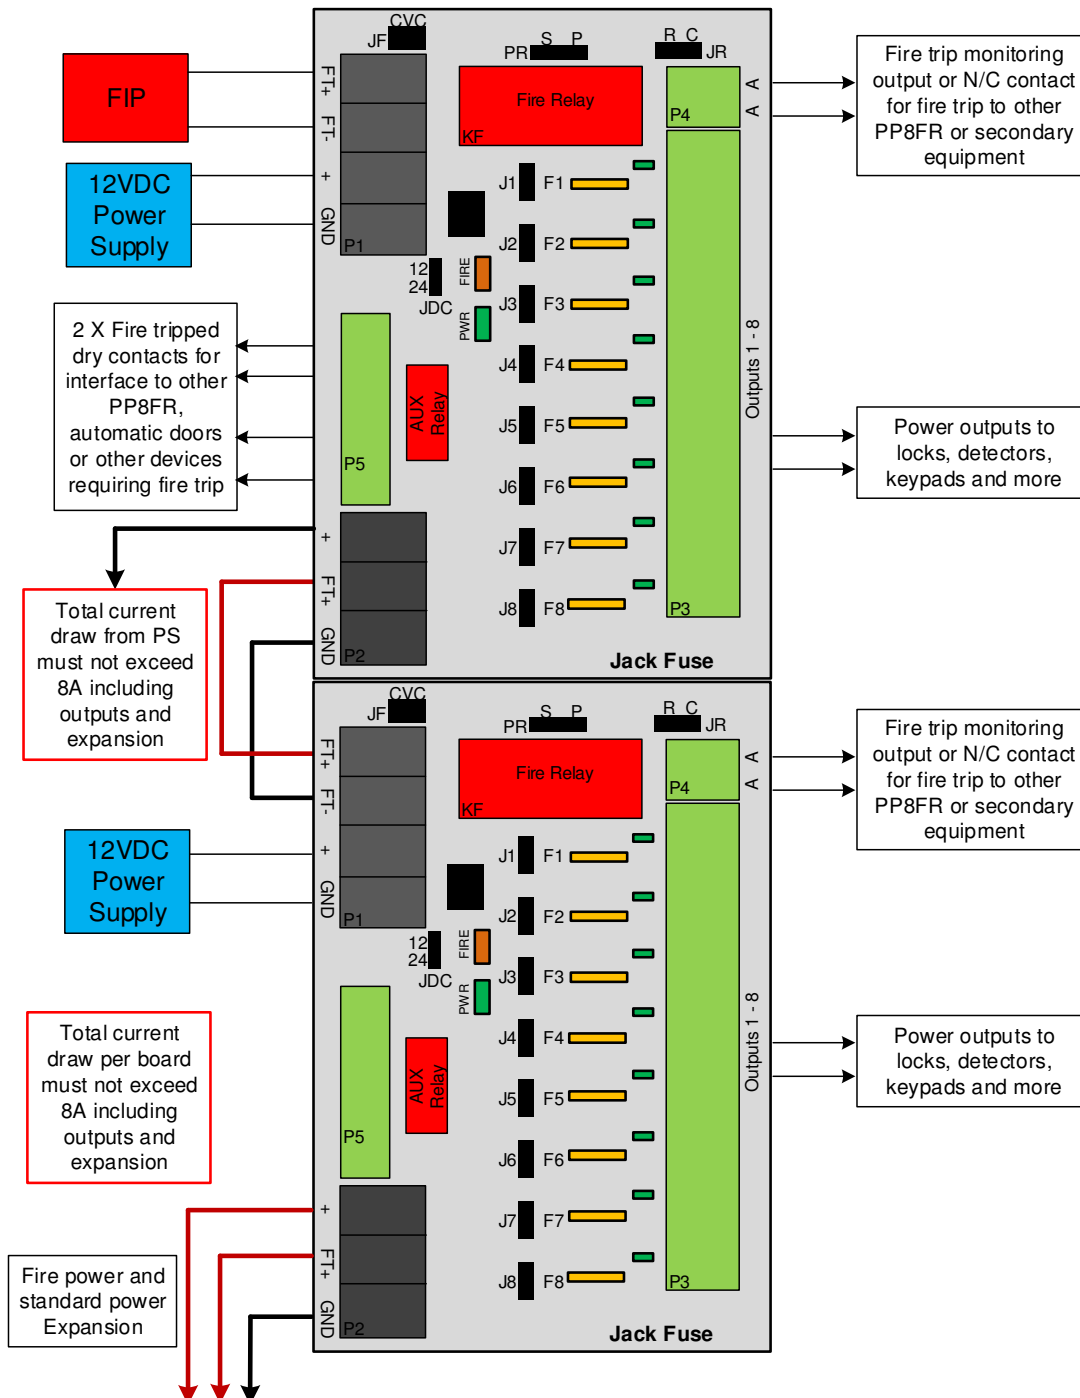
FIP

12VDC Power Supply

2 X Fire tripped dry contacts for interface to other PP8FR, automatic doors or other devices requiring fire trip

Total current draw from PS must not exceed 8A including outputs and expansion

CVC
JF
FT+
FT-
+
GND
P1
S P
PR
Fire Relay
KF
R C
JR
P4
A
A
J1 F1
J2 F2
J3 F3
J4 F4
J5 F5
J6 F6
J7 F7
J8 F8
12
24
JDC
FIRE
PWR
P5
AUX Relay
Outputs 1 - 8
+
FT+
GND
P2
P3
Jack Fuse

Fire trip monitoring output or N/C contact for fire trip to other PP8FR or secondary equipment

Power outputs to locks, detectors, keypads and more

CVC
JF
FT+
FT-
+
GND
P1
S P
PR
Fire Relay
KF
R C
JR
P4
A
A
J1 F1
J2 F2
J3 F3
J4 F4
J5 F5
J6 F6
J7 F7
J8 F8
12
24
JDC
FIRE
PWR
P5
AUX Relay
Outputs 1 - 8
+
FT+
GND
P2
P3
Jack Fuse

12VDC Power Supply

Total current draw per board must not exceed 8A including outputs and expansion

Fire power and standard power Expansion

Fire trip monitoring output or N/C contact for fire trip to other PP8FR or secondary equipment

Power outputs to locks, detectors, keypads and more